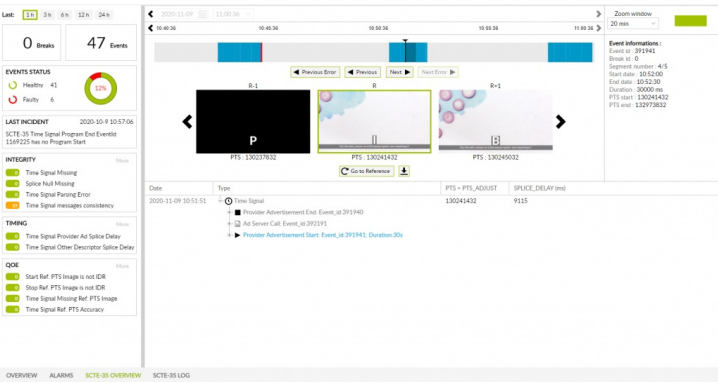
Last: 1h 3h 6h 12h 24h

0 Breaks

47 Events

EVENTS STATUS

Healthy 41

Faulty 6

12%

LAST INCIDENT 2020-10-9 10:57:06

SCTE-35 Time Signal Program End Eventlist 1169225 has no Program Start

INTEGRITY More

Time Signal Missing

Splice Null Missing

Time Signal Parsing Error

Time Signal messages consistency

TIMING More

Time Signal Provider Ad Splice Delay

Time Signal Other Descriptor Splice Delay

QOE More

Start Ref. PTS Image is not IDR

Stop Ref. PTS Image is not IDR

Time Signal Missing Ref. PTS Image

Time Signal Ref. PTS Accuracy

2020-11-09 11:00:36

10:40:36 10:45:36 10:50:36 10:55:36 11:00:36

Previous Error Previous Next Next Error

R-1 R R+1

P I B

PTS : 130237832 PTS : 130241432 PTS : 130245032

Go to Reference

Zoom window

20 min

Event informations :
Event id : 391941
Break id : 0
Segment number : 4/5
Start date : 10:52:00
End date : 10:52:30
Duration : 30000 ms
PTS start : 130241432
PTS end : 132973832

| Date | Type | PTS + PTS_ADJUST | SPLICE_DELAY (ms) |
|---|---|---|---|
| 2020-11-09 10:51:51 | Time Signal | 130241432 | 9115 |
| | Provider Advertisement End: Event_id:391940 | | |
| | Ad Server Call: Event_id:392191 | | |
| | Provider Advertisement Start: Event_id:391941; Duration:30s | | |

OVERVIEW ALARMS SCTE-35 OVERVIEW SCTE-35 LOG